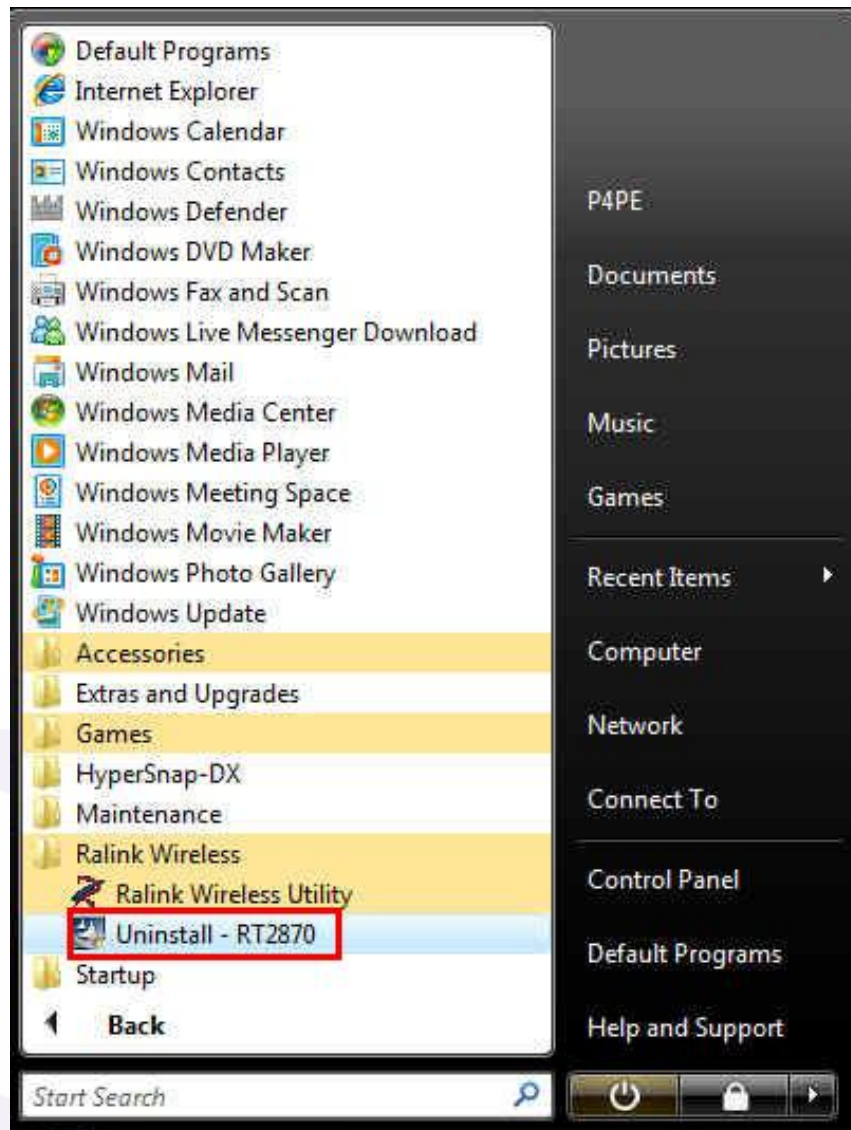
Default Programs
Internet Explorer
Windows Calendar
Windows Contacts
Windows Defender
Windows DVD Maker
Windows Fax and Scan
Windows Live Messenger Download
Windows Mail
Windows Media Center
Windows Media Player
Windows Meeting Space
Windows Movie Maker
Windows Photo Gallery
Windows Update
Accessories
Extras and Upgrades
Games
HyperSnap-DX
Maintenance
Ralink Wireless
Ralink Wireless Utility
Uninstall - RT2870
Startup
Back

Start Search

P4PE
Documents
Pictures
Music
Games
Recent Items
Computer
Network
Connect To
Control Panel
Default Programs
Help and Support